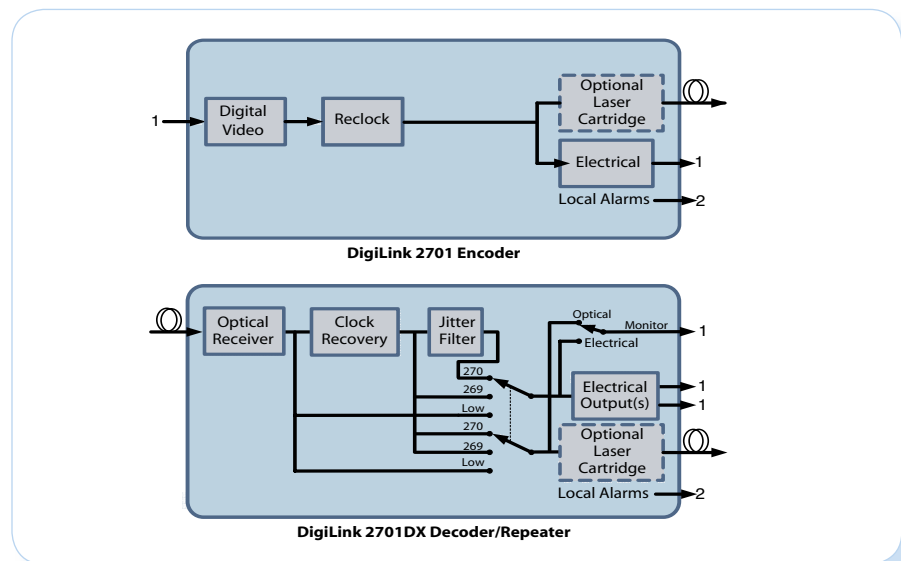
1

Digital Video

Reclock

Optional Laser Cartridge

Electrical

1

Local Alarms

2

DigiLink 2701 Encoder

Optical Receiver

Clock Recovery

Jitter Filter

Optical

Monitor

1

Electrical

270

269

Low

Electrical Output(s)

1

1

270

269

Low

Optional Laser Cartridge

Local Alarms

2

DigiLink 2701DX Decoder/Repeater